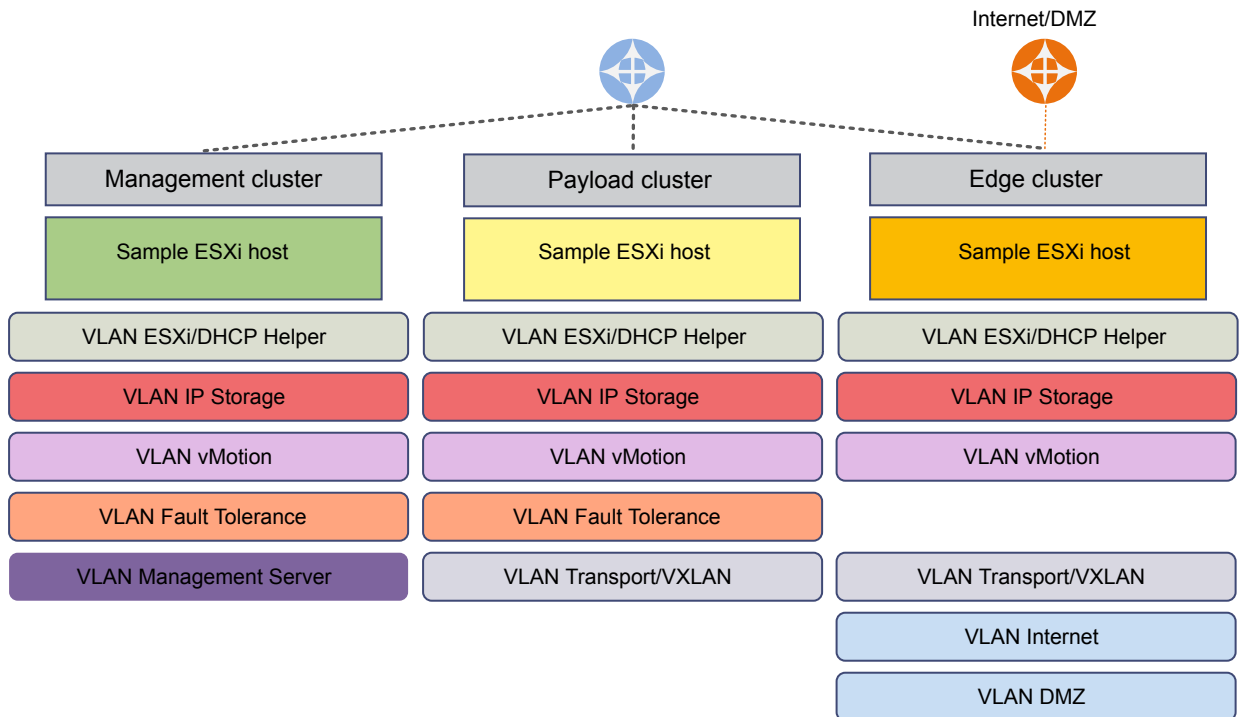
Internet/DMZ

Management cluster

Sample ESXi host

VLAN ESXi/DHCP Helper

VLAN IP Storage

VLAN vMotion

VLAN Fault Tolerance

VLAN Management Server

Payload cluster

Sample ESXi host

VLAN ESXi/DHCP Helper

VLAN IP Storage

VLAN vMotion

VLAN Fault Tolerance

VLAN Transport/VXLAN

Edge cluster

Sample ESXi host

VLAN ESXi/DHCP Helper

VLAN IP Storage

VLAN vMotion

VLAN Transport/VXLAN

VLAN Internet

VLAN DMZ